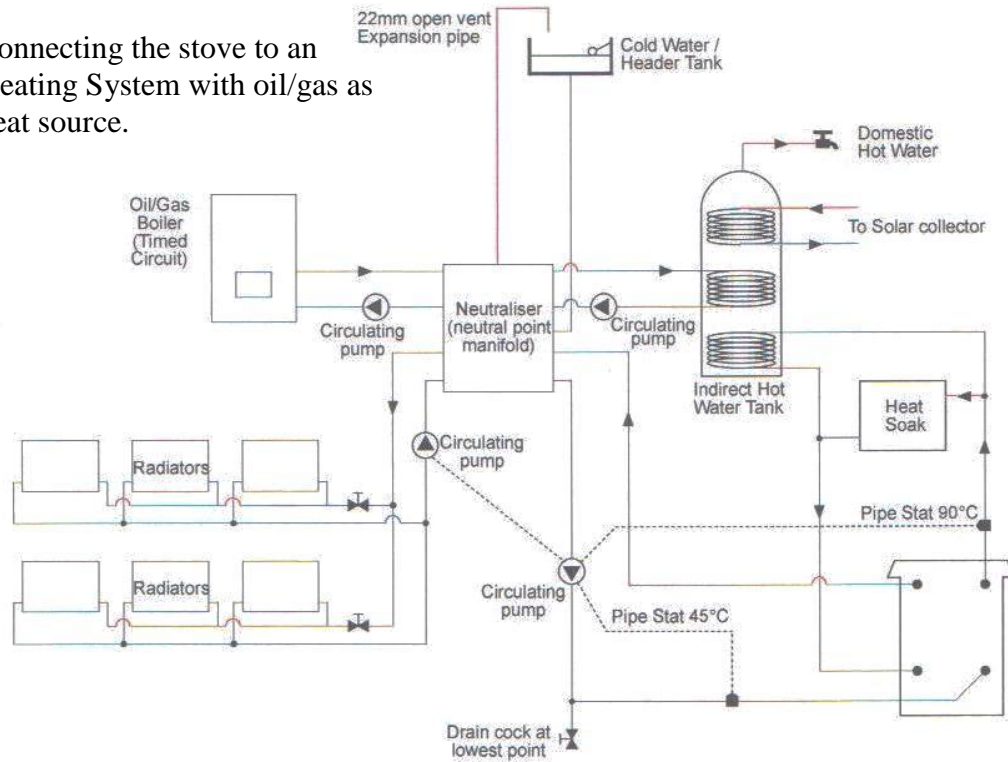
onnecting the stove to an eating System with oil/gas as eat source.

22mm open vent Expansion pipe

Cold Water / Header Tank

Domestic Hot Water

To Solar collector

Oil/Gas Boiler (Timed Circuit)

Circulating pump

Neutraliser (neutral point manifold)

Circulating pump

Indirect Hot Water Tank

Heat Soak

Circulating pump

Radiators

Radiators

Pipe Stat 90°C

Circulating pump

Pipe Stat 45°C

Drain cock at lowest point